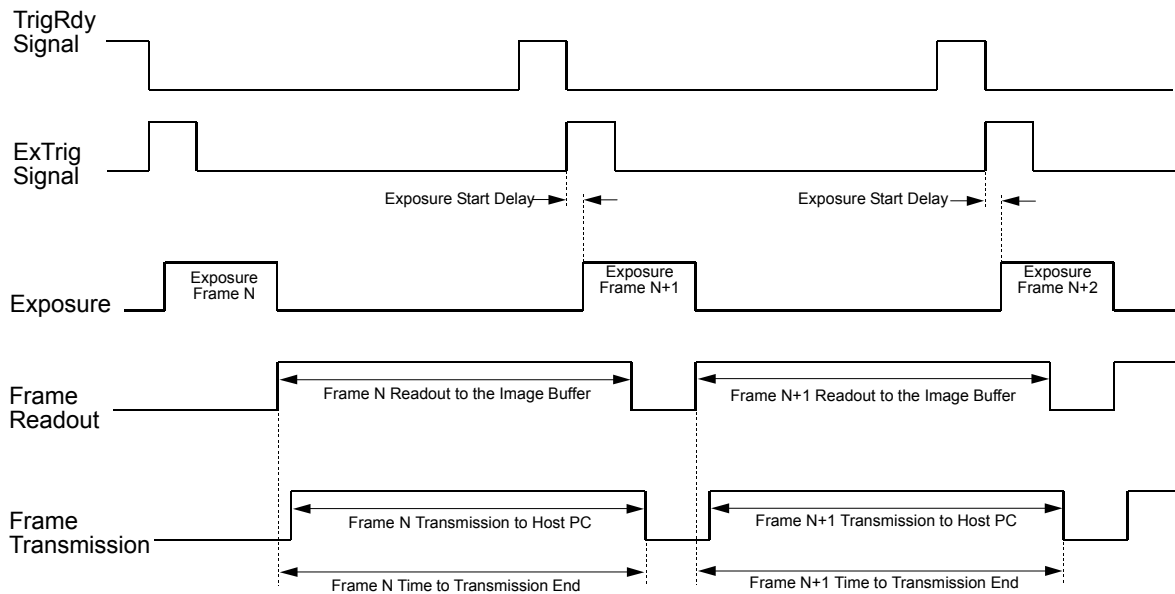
TrigRdy Signal

ExTrig Signal

Exposure Start Delay

Exposure Start Delay

Exposure

Exposure Frame N

Exposure Frame N+1

Exposure Frame N+2

Frame Readout

Frame N Readout to the Image Buffer

Frame N+1 Readout to the Image Buffer

Frame Transmission

Frame N Transmission to Host PC

Frame N+1 Transmission to Host PC

Frame N Time to Transmission End

Frame N+1 Time to Transmission End